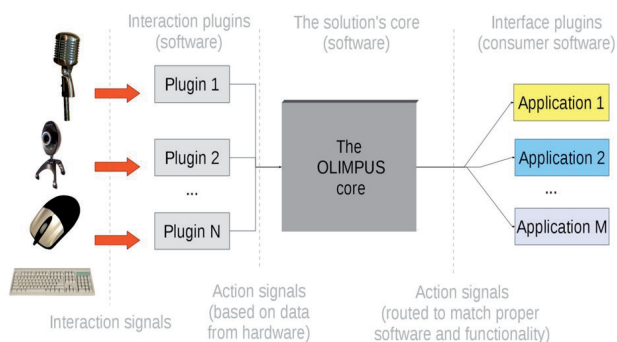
Interaction plugins (software)

The solution's core (software)

Interface plugins (consumer software)

Plugin 1

Plugin 2

...

Plugin N

The OLIMPUS core

Application 1

Application 2

...

Application M

Interaction signals

Action signals (based on data from hardware)

Action signals (routed to match proper software and functionality)